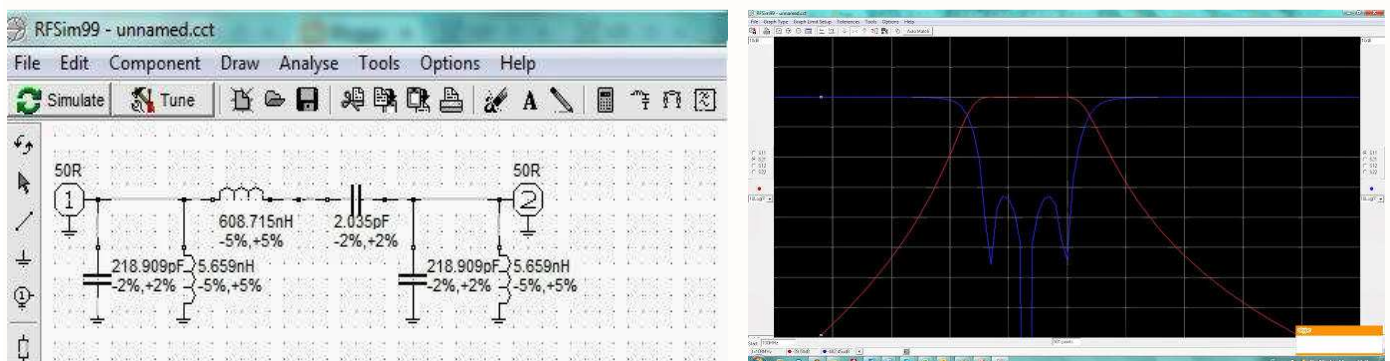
RFSim99 - unnamed.cct

File Edit Component Draw Analyse Tools Options Help

Simulate Tune

50R

1

608.715nH
-5%,+5%

2.035pF
-2%,+2%

50R

2

218.909pF
-2%,+2%

5.659nH
-5%,+5%

218.909pF
-2%,+2%

5.659nH
-5%,+5%

RFSim99 - unnamed.cct

File Graph Type Graph Limit Setup Tolerances Tools Options Help

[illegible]